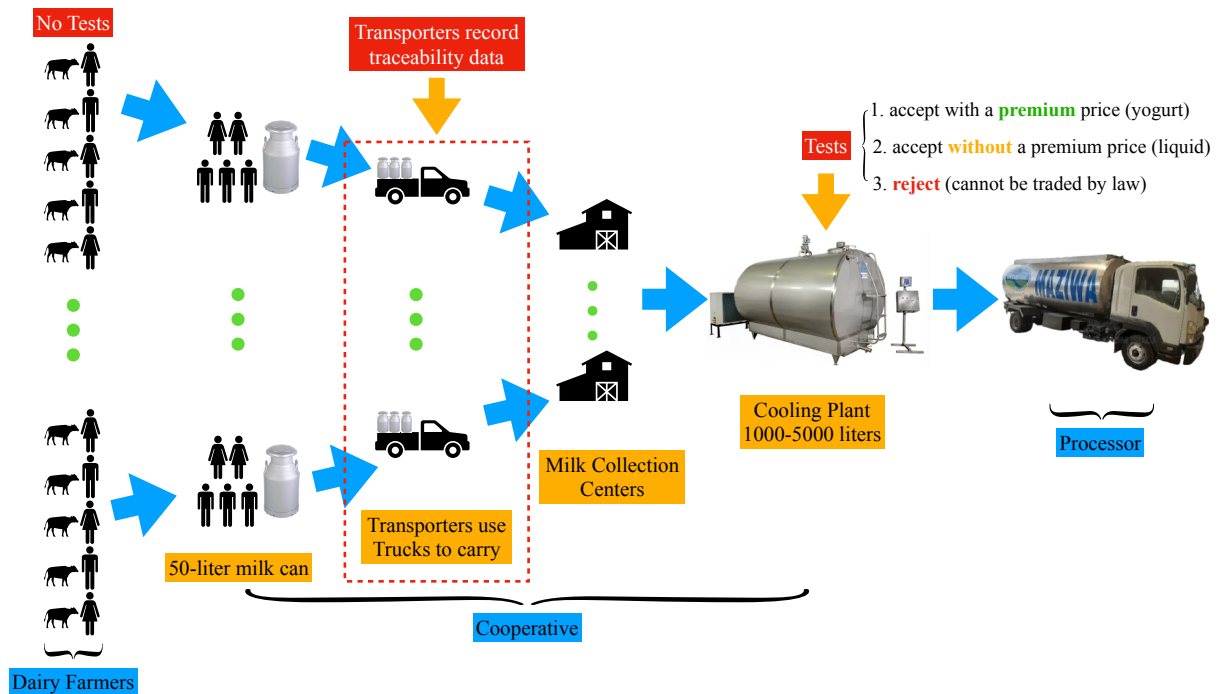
No Tests

Transporters record traceability data

1. accept with a premium price (yogurt)
2. accept without a premium price (liquid)
3. reject (cannot be traded by law)

Tests

MAZIWA

Cooling Plant 1000-5000 liters

Processor

Milk Collection Centers

Transporters use Trucks to carry

50-liter milk can

Cooperative

Dairy Farmers